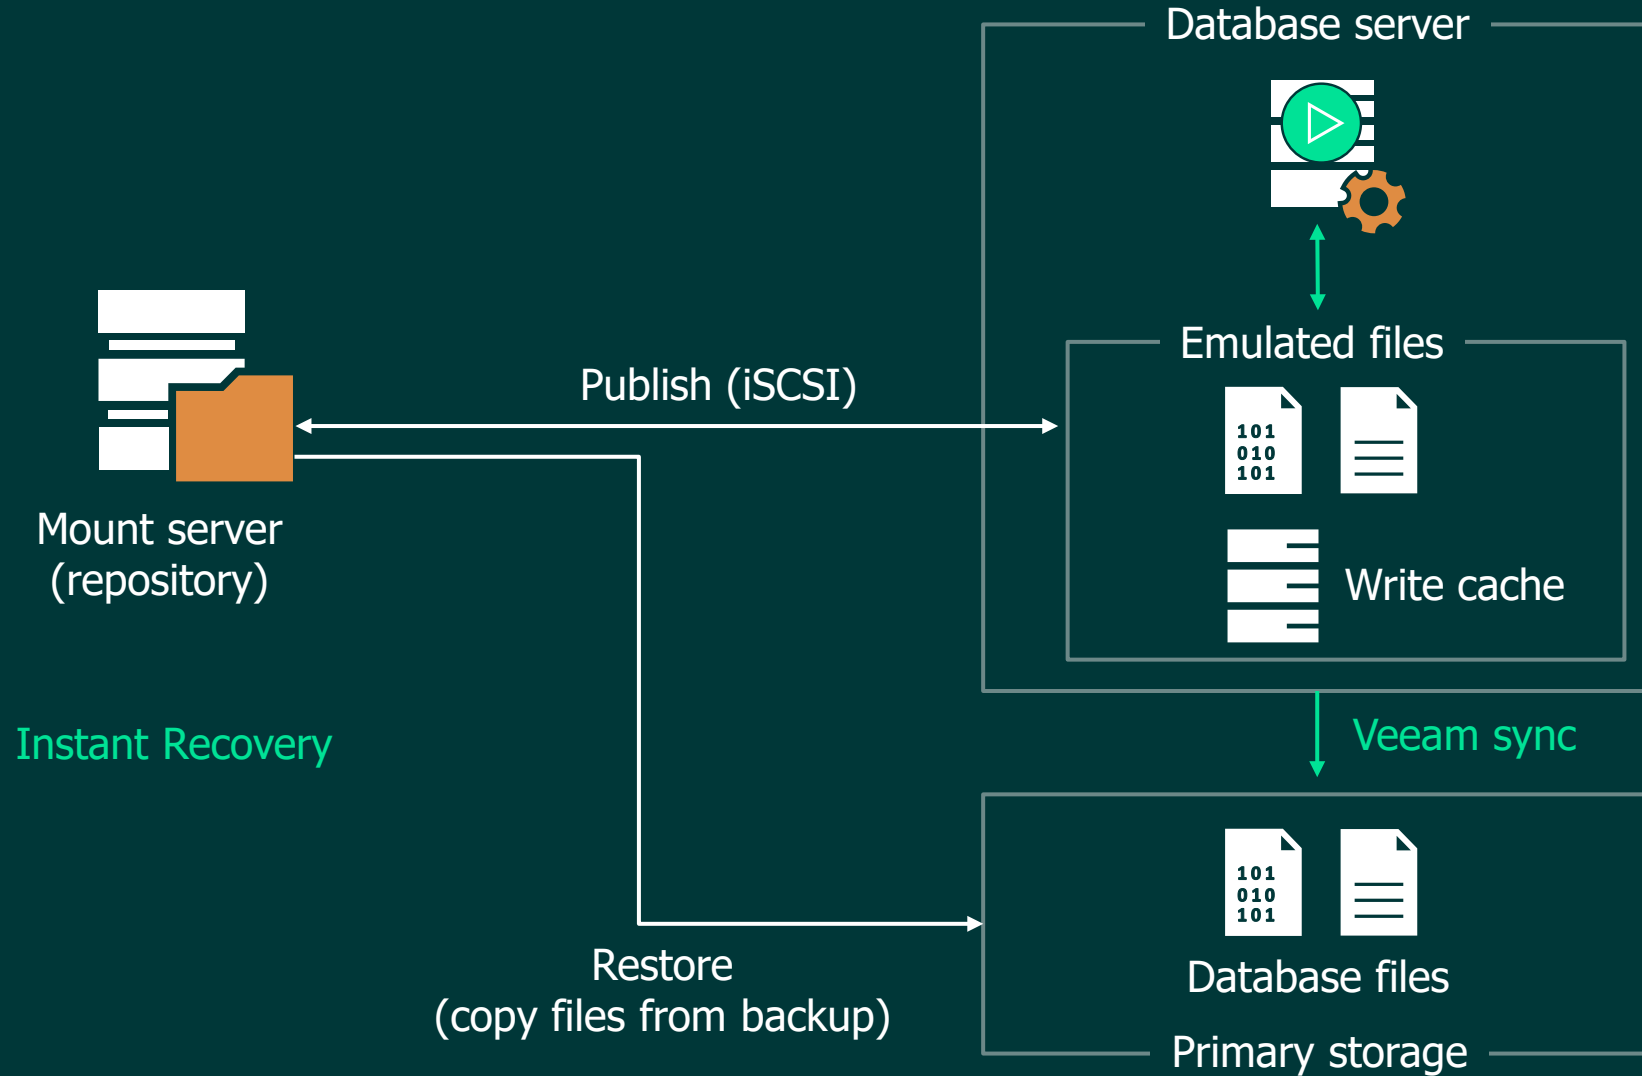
Database server

Emulated files

101
010
101

Write cache

Publish (iSCSI)

Mount server
(repository)

Instant Recovery

Veeam sync

101
010
101

Database files

Primary storage

Restore
(copy files from backup)